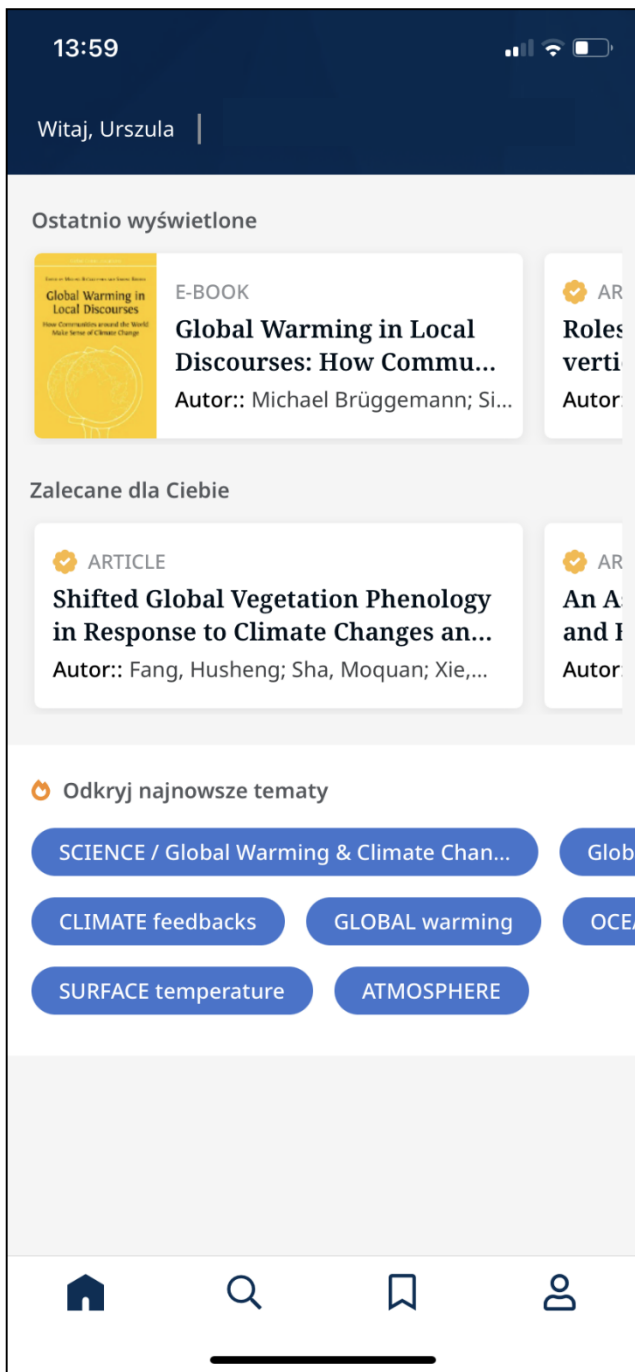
13:59

Witaj, Urszula

Ostatnio wyświetlone

Global Warming in Local Discourses
How Communities around the World Make Sense of Climate Change

E-BOOK
Global Warming in Local Discourses: How Commu...
Autor:: Michael Brüggemann; Si...

AR
Roles
verti
Autor

Zalecane dla Ciebie

ARTICLE
Shifted Global Vegetation Phenology in Response to Climate Changes an...
Autor:: Fang, Husheng; Sha, Moquan; Xie,...

AR
An A
and I
Autor

Odkryj najnowsze tematy

SCIENCE / Global Warming & Climate Chan...
Glob
CLIMATE feedbacks
GLOBAL warming
OCE
SURFACE temperature
ATMOSPHERE